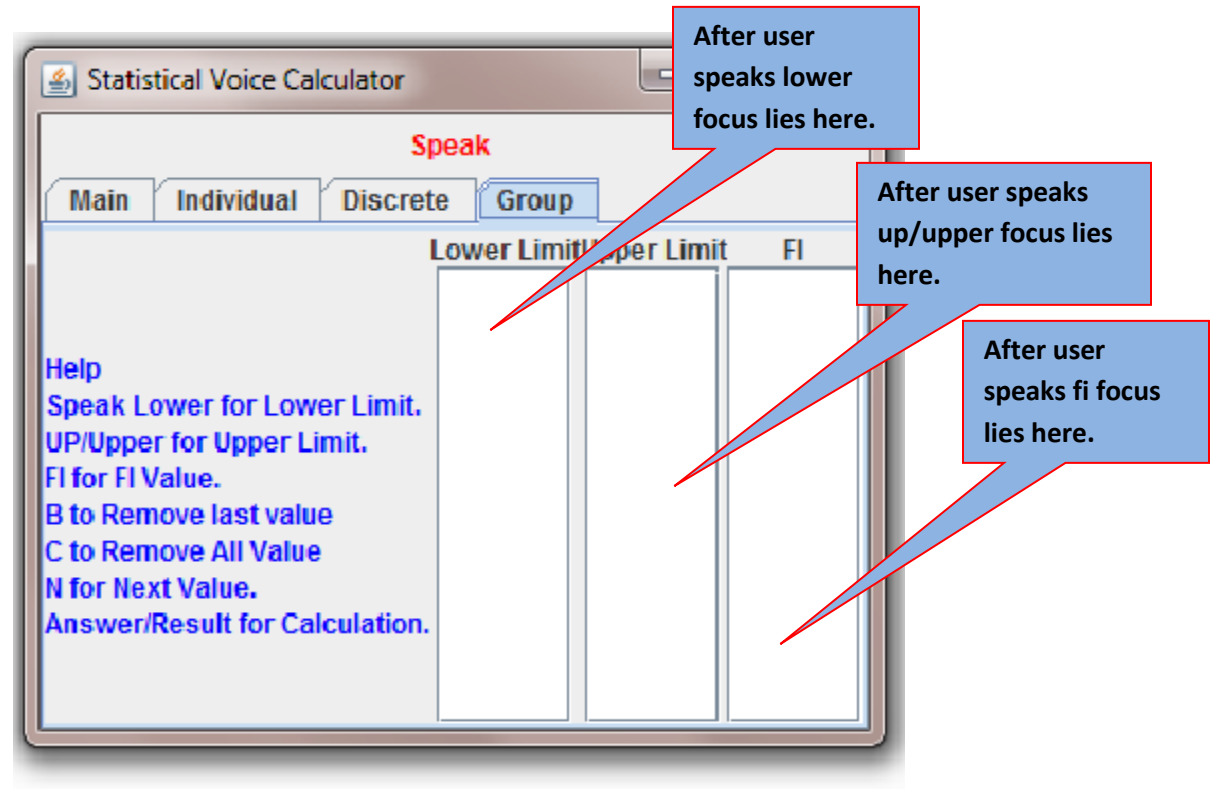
Statistical Voice Calculator

Speak

Main | Individual | Discrete | Group

Lower Limit Upper Limit FI

Help
Speak Lower for Lower Limit.
UP/Upper for Upper Limit.
FI for FI Value.
B to Remove last value
C to Remove All Value
N for Next Value.
Answer/Result for Calculation.

After user speaks lower focus lies here.

After user speaks up/upper focus lies here.

After user speaks fi focus lies here.